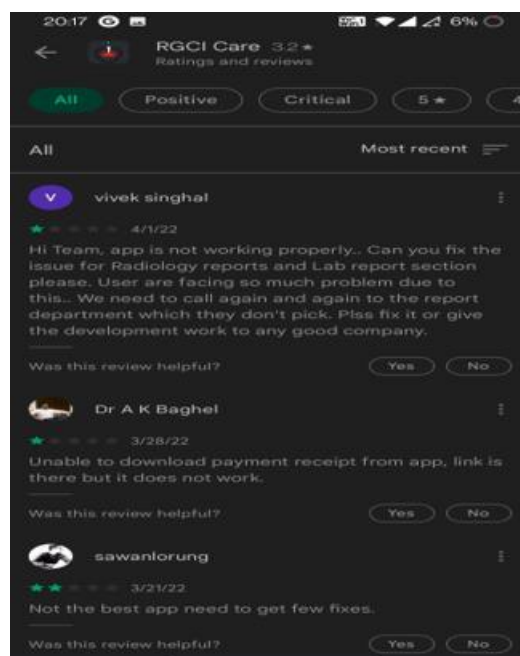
20:17 6%

RGCI Care 3.2 ★
Ratings and reviews

All Positive Critical 5 ★ 4

All Most recent

V vivek singhal

4/1/22

Hi Team, app is not working properly.. Can you fix the issue for Radiology reports and Lab report section please. User are facing so much problem due to this.. We need to call again and again to the report department which they don't pick. Plss fix it or give the development work to any good company.

Was this review helpful? Yes No

Dr A K Baghel

3/28/22

Unable to download payment receipt from app, link is there but it does not work.

Was this review helpful? Yes No

sawanlorung

3/21/22

Not the best app need to get few fixes.

Was this review helpful? Yes No